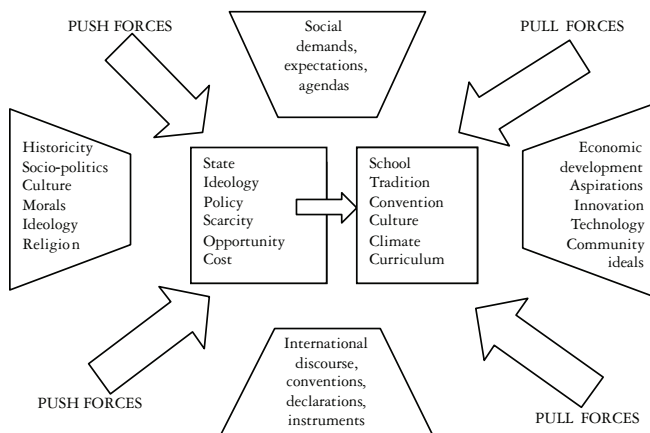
PUSH FORCES

Social demands, expectations, agendas

PULL FORCES

Historicity
Socio-politics
Culture
Morals
Ideology
Religion

State
Ideology
Policy
Scarcity
Opportunity
Cost

School
Tradition
Convention
Culture
Climate
Curriculum

Economic development
Aspirations
Innovation
Technology
Community ideals

PUSH FORCES

International discourse, conventions, declarations, instruments

PULL FORCES